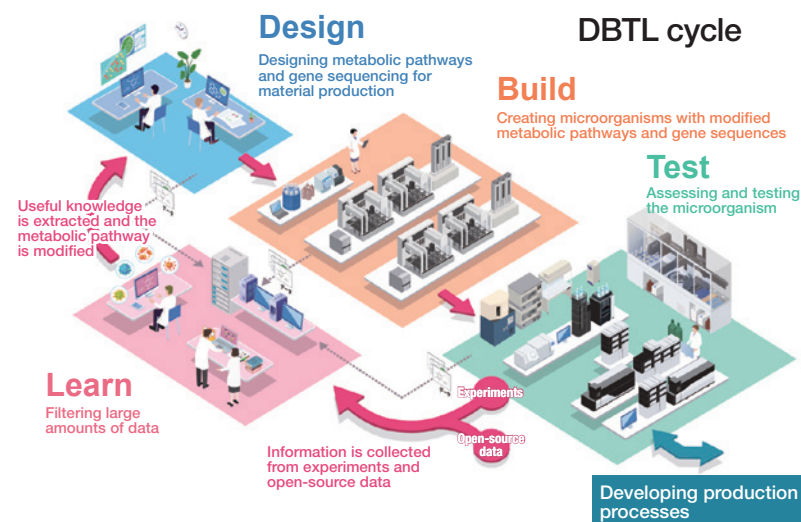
DBTL cycle

Design
Designing metabolic pathways and gene sequencing for material production

Build
Creating microorganisms with modified metabolic pathways and gene sequences

Test
Assessing and testing the microorganism

Useful knowledge is extracted and the metabolic pathway is modified

Learn
Filtering large amounts of data

Experiments

Open-source data

Information is collected from experiments and open-source data

Developing production processes